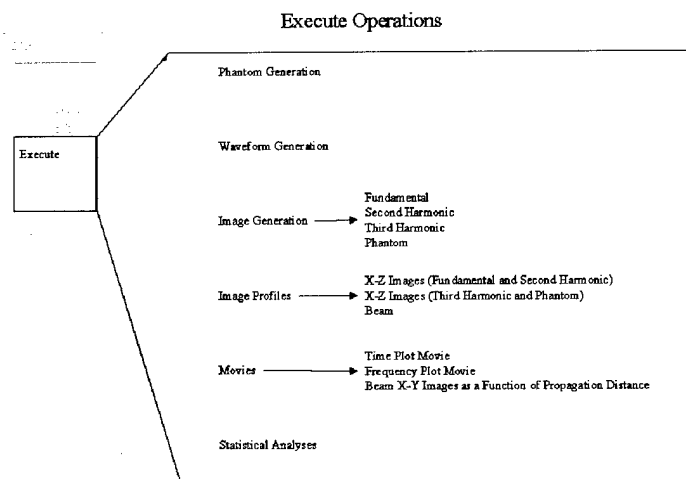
Execute Operations

Execute

Phantom Generation

Waveform Generation

Image Generation

Fundamental
Second Harmonic
Third Harmonic
Phantom

Image Profiles

X-Z Images (Fundamental and Second Harmonic)
X-Z Images (Third Harmonic and Phantom)
Beam

Movies

Time Plot Movie
Frequency Plot Movie
Beam X-Y Images as a Function of Propagation Distance

Statistical Analyses